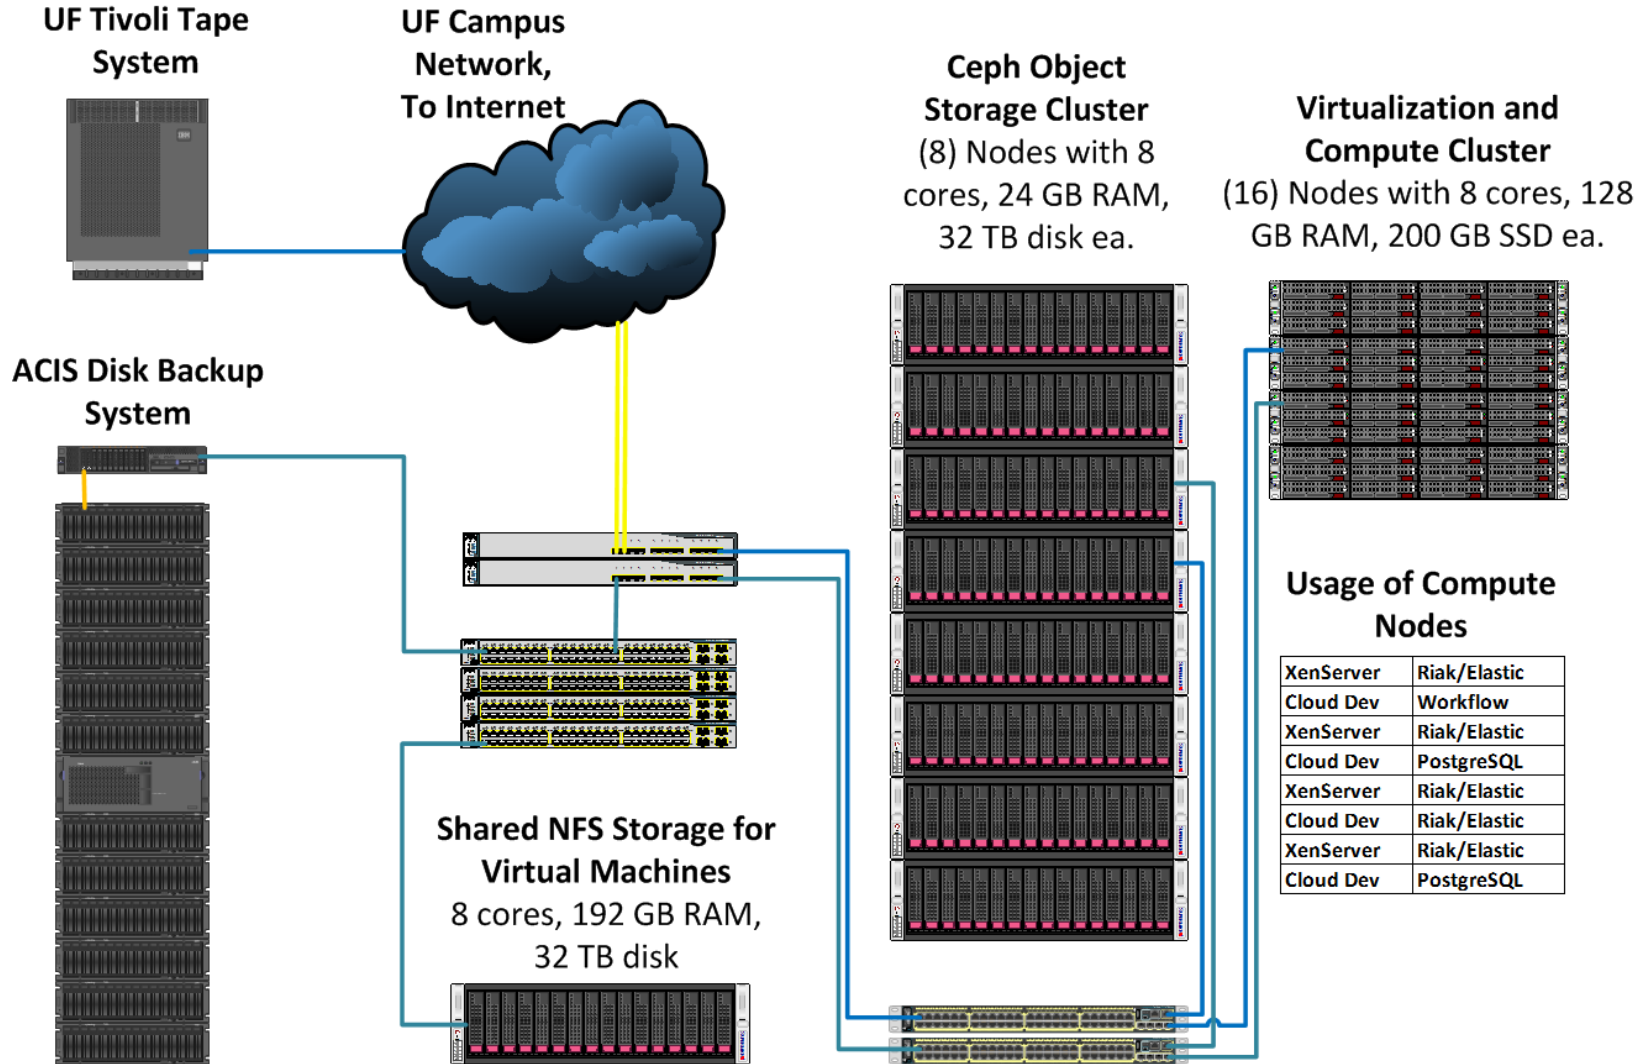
UF Tivoli Tape System

UF Campus Network, To Internet

Ceph Object Storage Cluster
(8) Nodes with 8 cores, 24 GB RAM, 32 TB disk ea.

Virtualization and Compute Cluster
(16) Nodes with 8 cores, 128 GB RAM, 200 GB SSD ea.

ACIS Disk Backup System

Usage of Compute Nodes

| XenServer | Riak/Elastic |
|---|---|
| Cloud Dev | Workflow |
| XenServer | Riak/Elastic |
| Cloud Dev | PostgreSQL |
| XenServer | Riak/Elastic |
| Cloud Dev | Riak/Elastic |
| XenServer | Riak/Elastic |
| Cloud Dev | PostgreSQL |

Shared NFS Storage for Virtual Machines
8 cores, 192 GB RAM, 32 TB disk